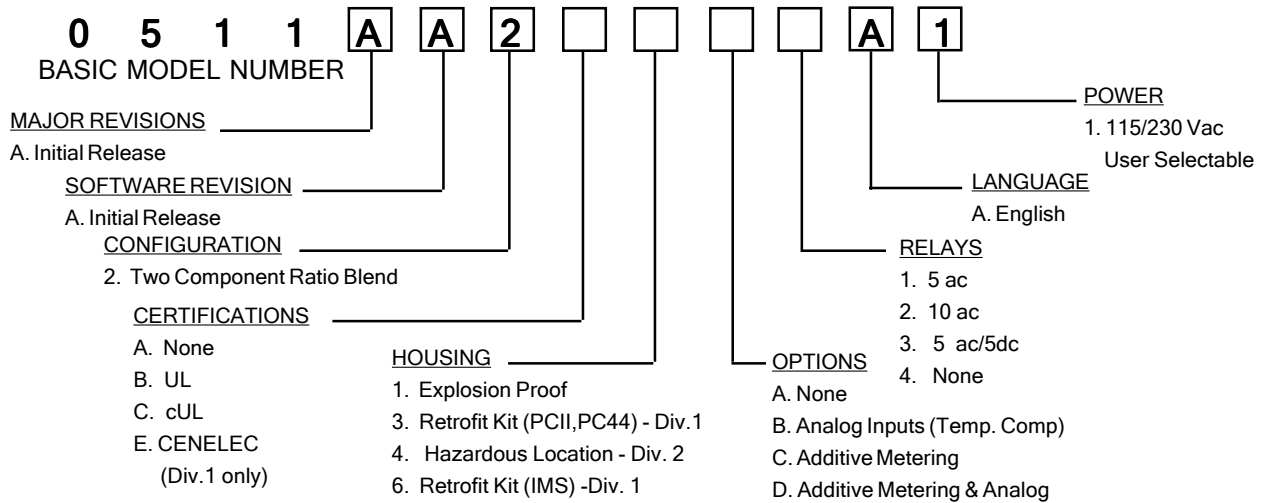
0 5 1 1 A A 2 A 1

BASIC MODEL NUMBER

MAJOR REVISIONS

A. Initial Release

SOFTWARE REVISION

A. Initial Release

CONFIGURATION

2. Two Component Ratio Blend

CERTIFICATIONS

A. None

B. UL

C. cUL

E. CENELEC (Div.1 only)

HOUSING

1. Explosion Proof

3. Retrofit Kit (PCII,PC44) - Div.1

4. Hazardous Location - Div. 2

6. Retrofit Kit (IMS) -Div. 1

OPTIONS

A. None

B. Analog Inputs (Temp. Comp)

C. Additive Metering

D. Additive Metering & Analog

RELAYS

1. 5 ac

2. 10 ac

3. 5 ac/5dc

4. None

LANGUAGE

A. English

POWER

1. 115/230 Vac User Selectable